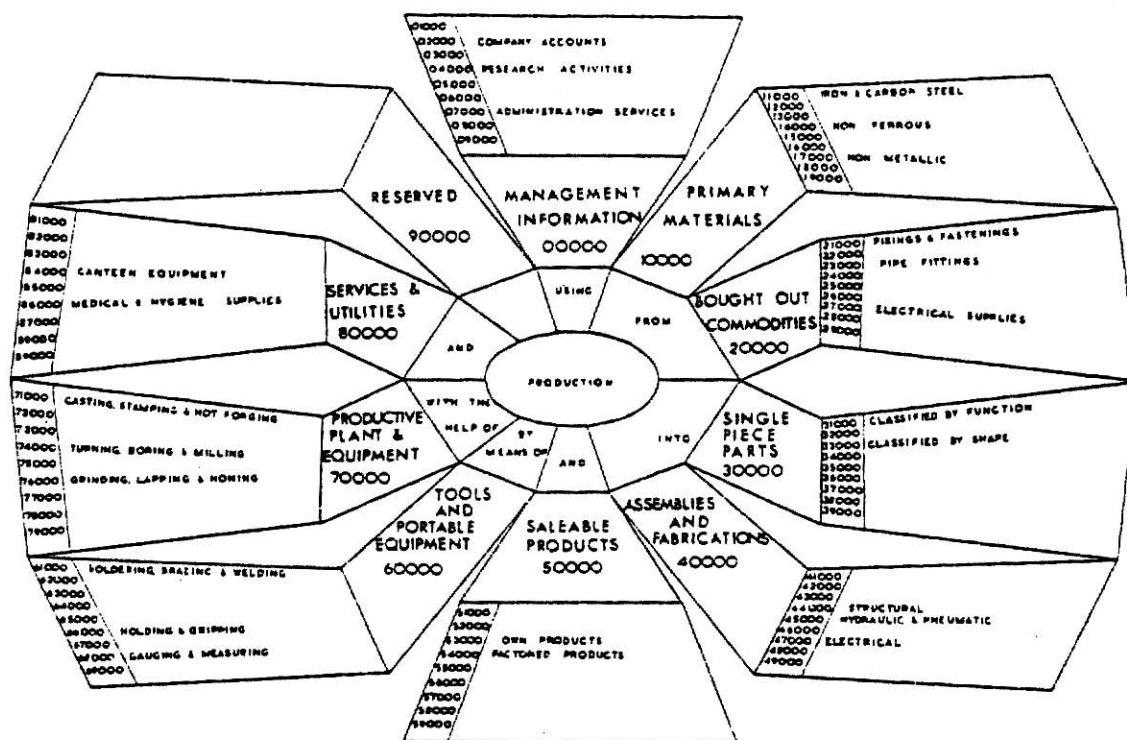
01000 02000 03000 04000 05000 06000 07000 08000 09000
COMPANY ACCOUNTS
RESEARCH ACTIVITIES
ADMINISTRATION SERVICES

MANAGEMENT INFORMATION 00000

11000 12000 13000 14000 15000 16000 17000 18000 19000
IRON & CARBON STEEL
NON FERROUS
NON METALLIC

PRIMARY MATERIALS 10000

21000 22000 23000 24000 25000 26000 27000 28000 29000
FIXINGS & FASTENINGS
PIPE FITTINGS
ELECTRICAL SUPPLIES

BOUGHT OUT COMMODITIES 20000

31000 32000 33000 34000 35000 36000 37000 38000 39000
CLASSIFIED BY FUNCTION
CLASSIFIED BY SHAPE

SINGLE PIECE PARTS 30000

41000 42000 43000 44000 45000 46000 47000 48000 49000
STRUCTURAL
HYDRAULIC & PNEUMATIC
ELECTRICAL

ASSEMBLIES AND FABRICATIONS 40000

51000 52000 53000 54000 55000 56000 57000 58000 59000
OWN PRODUCTS
FACTORED PRODUCTS

SALEABLE PRODUCTS 50000

61000 62000 63000 64000 65000 66000 67000 68000 69000
SOLDERING BRAZING & WELDING
HOLDING & GRIPPING
GAUGING & MEASURING

TOOLS AND PORTABLE EQUIPMENT 60000

71000 72000 73000 74000 75000 76000 77000 78000 79000
CASTING, STAMPING & HOT FORGING
TURNING BORING & MILLING
GRINDING, LAPPING & HONING

PRODUCTIVE PLANT & EQUIPMENT 70000

81000 82000 83000 84000 85000 86000 87000 88000 89000
CANTEEN EQUIPMENT
MEDICAL & HYGIENE SUPPLIES

SERVICES & UTILITIES 80000

RESERVED 90000

USING
FROM
INTO
AND
BY MEANS OF
WITH THE HELP OF
AND
PRODUCTION